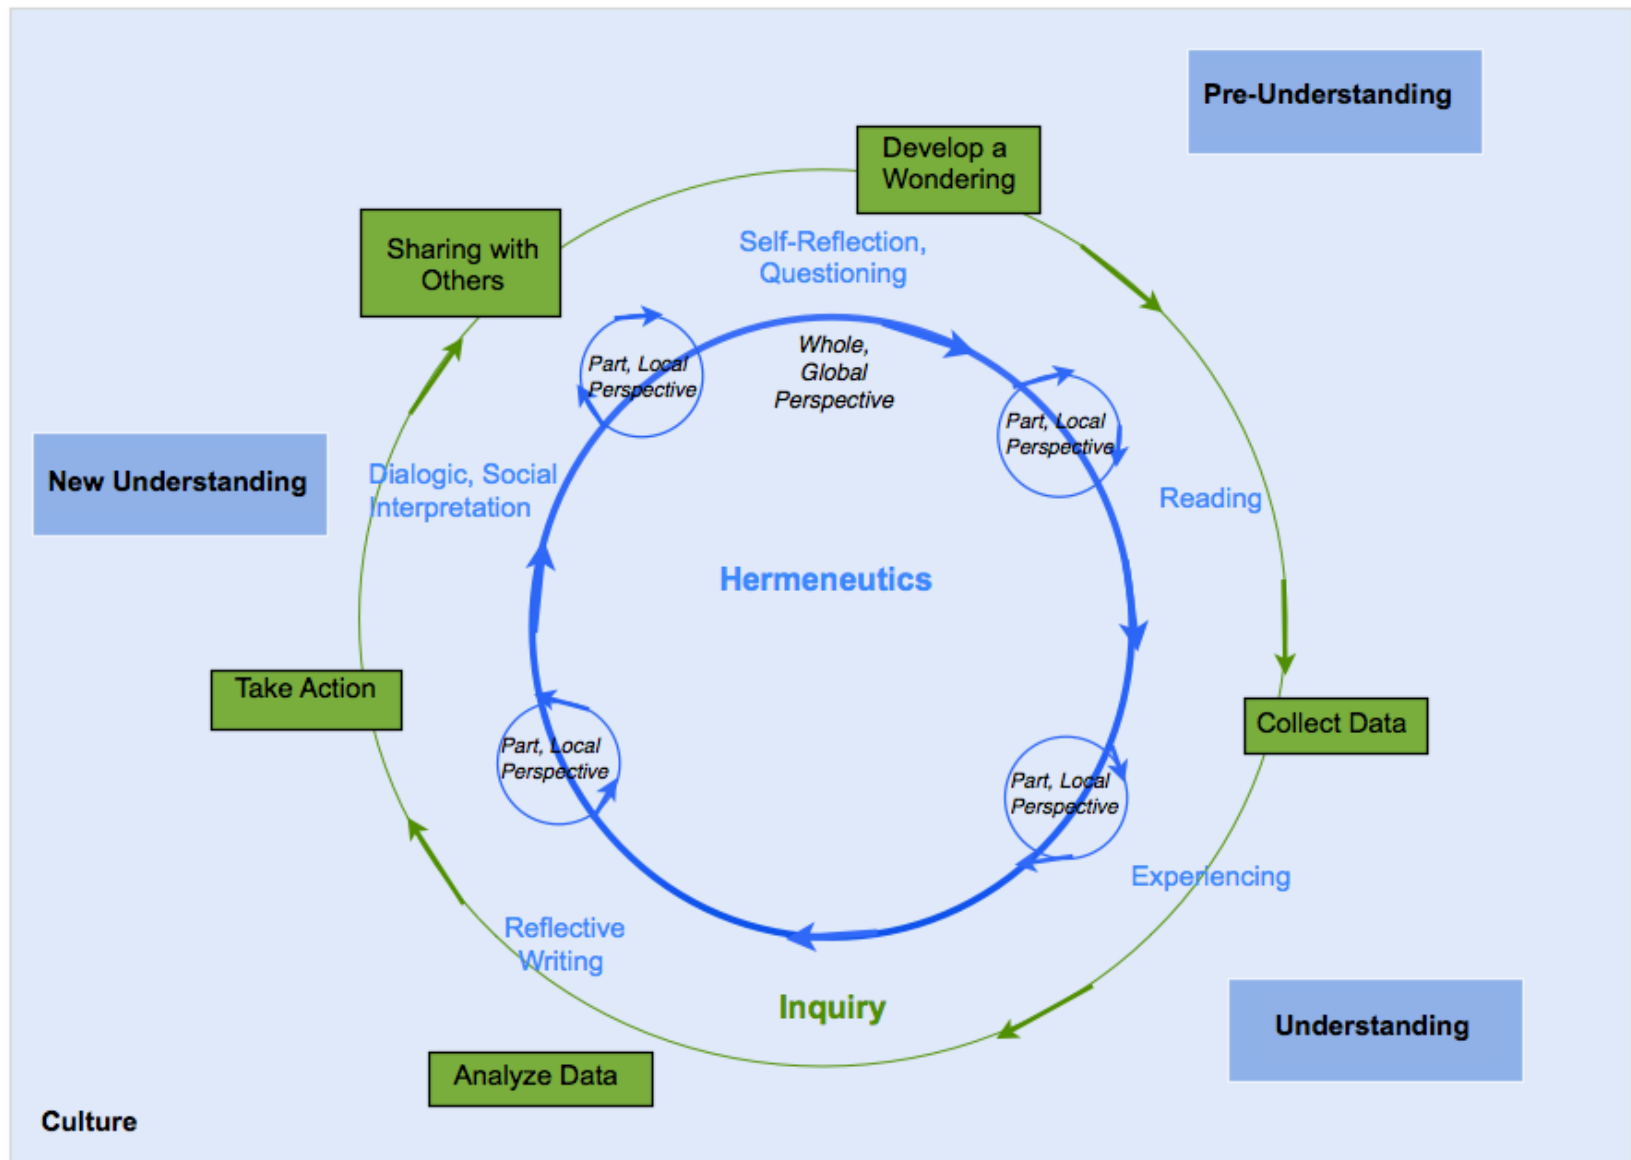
Pre-Understanding

Develop a Wondering

Sharing with Others

Self-Reflection, Questioning

Whole, Global Perspective

Part, Local Perspective

Part, Local Perspective

New Understanding

Dialogic, Social Interpretation

Reading

Hermeneutics

Take Action

Collect Data

Part, Local Perspective

Part, Local Perspective

Experiencing

Reflective Writing

Inquiry

Understanding

Analyze Data

Culture